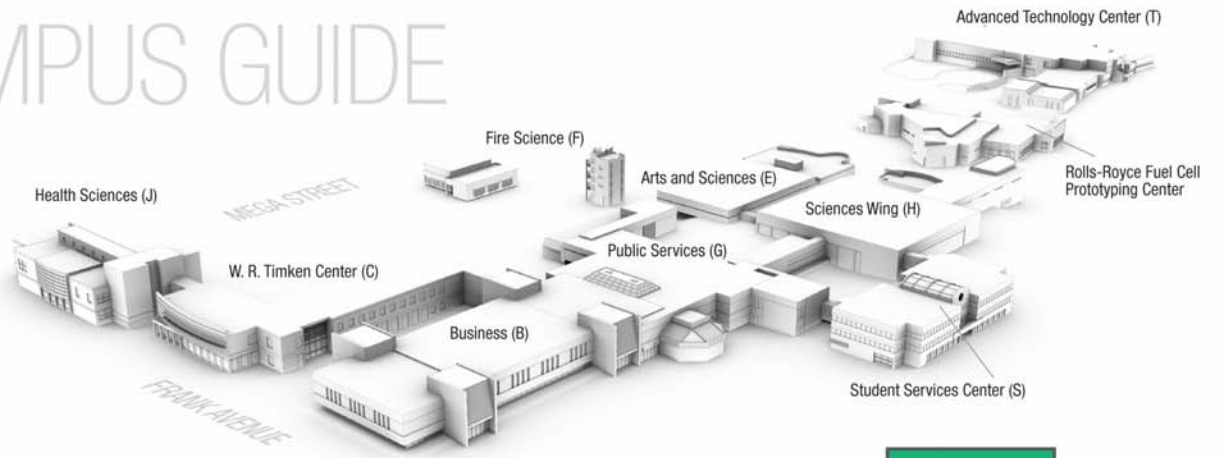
MPUS GUIDE

Advanced Technology Center (T)

Fire Science (F)

Health Sciences (J)

MEGA STREET

Arts and Sciences (E)

Rolls-Royce Fuel Cell Prototyping Center

Sciences Wing (H)

Public Services (G)

W. R. Timken Center (C)

Business (B)

Student Services Center (S)

FRANK AVENUE